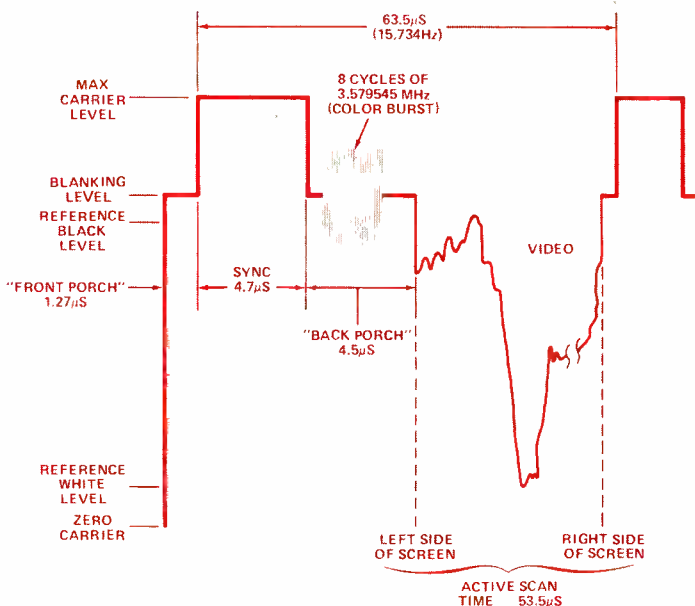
63.5$\mu$S
(15,734Hz)

MAX CARRIER LEVEL

8 CYCLES OF 3.579545 MHz (COLOR BURST)

BLANKING LEVEL

REFERENCE BLACK LEVEL

"FRONT PORCH" 1.27$\mu$S

SYNC 4.7$\mu$S

"BACK PORCH" 4.5$\mu$S

VIDEO

REFERENCE WHITE LEVEL

ZERO CARRIER

LEFT SIDE OF SCREEN

RIGHT SIDE OF SCREEN

ACTIVE SCAN TIME 53.5$\mu$S